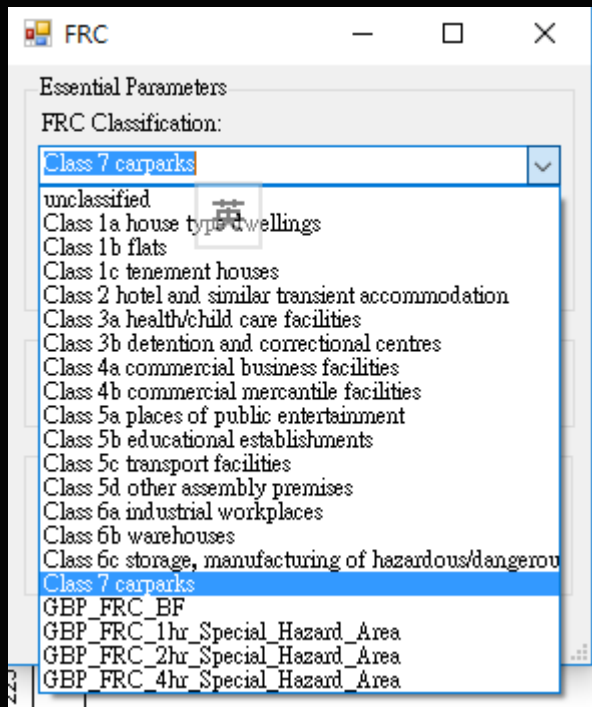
FRC

Essential Parameters

FRC Classification:

Class 7 carparks

unclassified
英
Class 1a house type dwellings
Class 1b flats
Class 1c tenement houses
Class 2 hotel and similar transient accommodation
Class 3a health/child care facilities
Class 3b detention and correctional centres
Class 4a commercial business facilities
Class 4b commercial mercantile facilities
Class 5a places of public entertainment
Class 5b educational establishments
Class 5c transport facilities
Class 5d other assembly premises
Class 6a industrial workplaces
Class 6b warehouses
Class 6c storage, manufacturing of hazardous/dangerou
Class 7 carparks
GBP_FRC_BF
GBP_FRC_1hr_Special_Hazard_Area
GBP_FRC_2hr_Special_Hazard_Area
GBP_FRC_4hr_Special_Hazard_Area